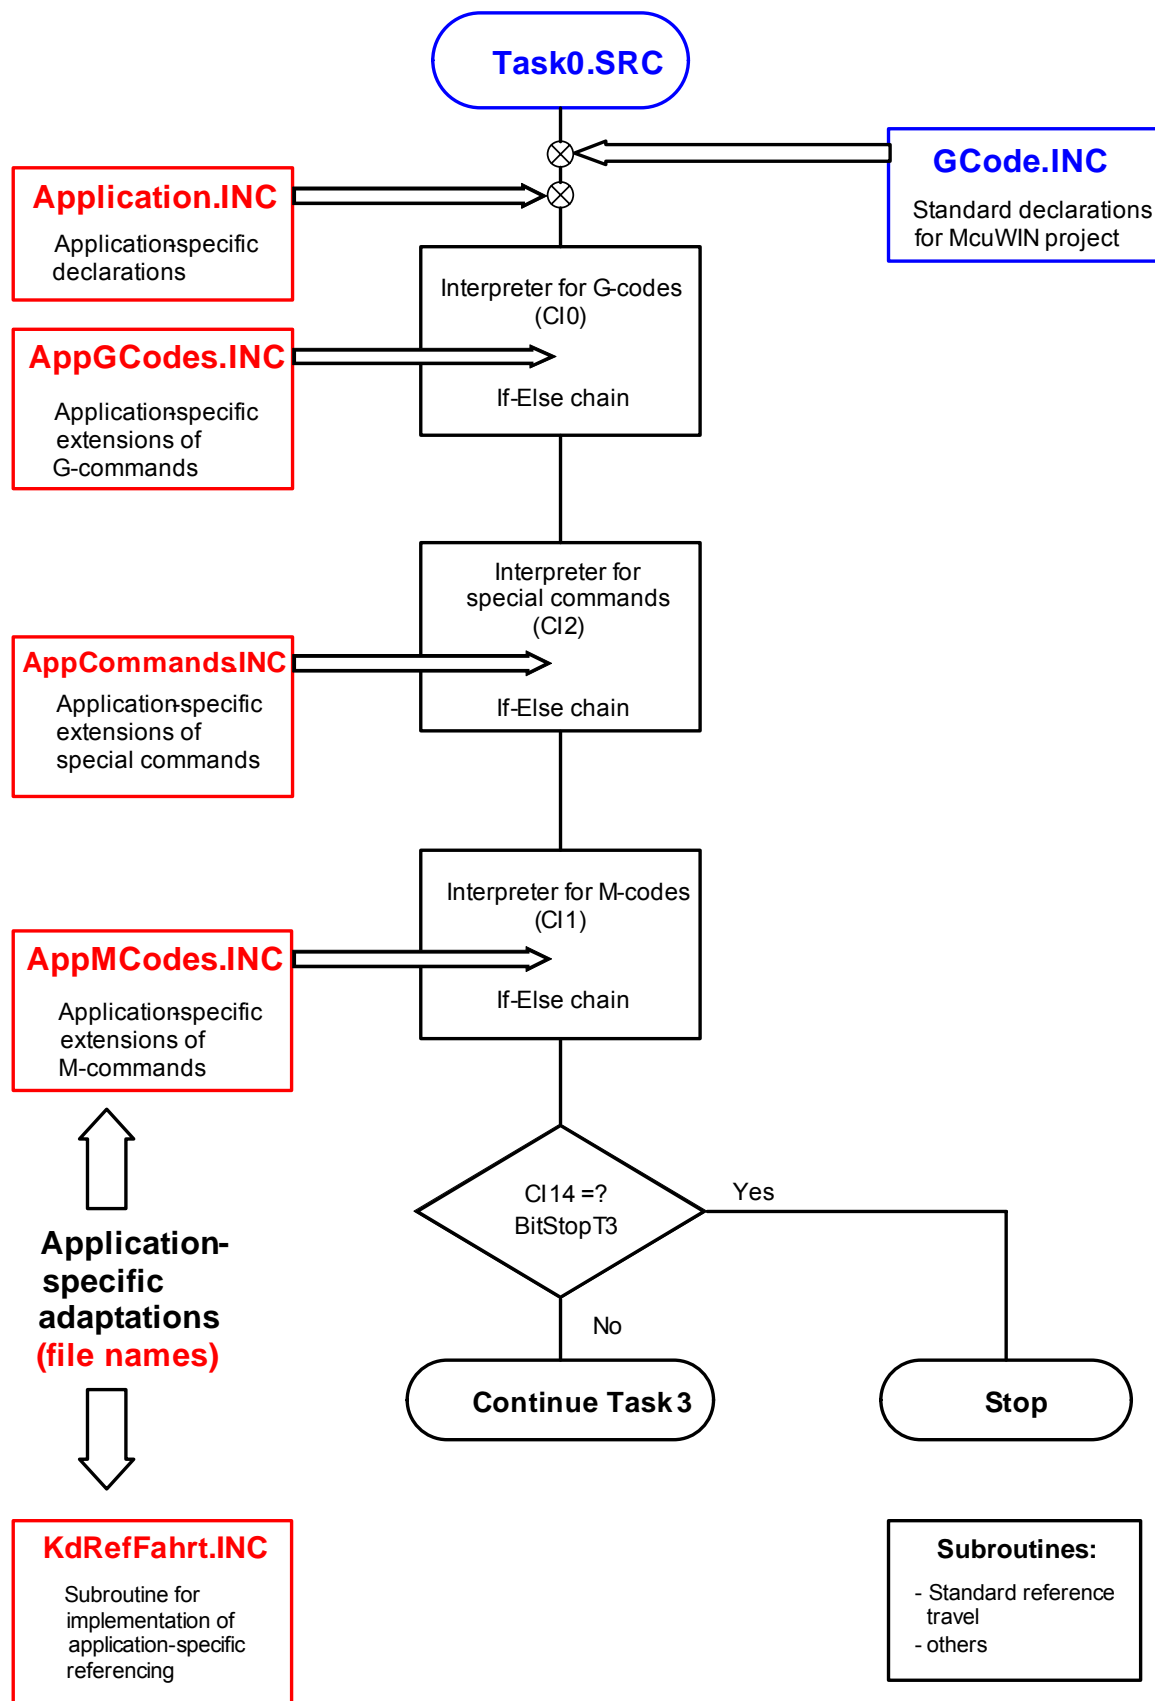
Task0.SRC

Application.INC
Application-specific declarations

GCode.INC
Standard declarations for McuWIN project

Interpreter for G-codes (CI0)

If-Else chain

AppGCodes.INC
Application-specific extensions of G-commands

Interpreter for special commands (CI2)

If-Else chain

AppCommands.INC
Application-specific extensions of special commands

Interpreter for M-codes (CI1)

If-Else chain

AppMCodes.INC
Application-specific extensions of M-commands

CI14 =? BitStopT3

Yes

No

Application-specific adaptations (file names)

Continue Task3

Stop

KdRefFahrt.INC
Subroutine for implementation of application-specific referencing

Subroutines:
- Standard reference travel
- others